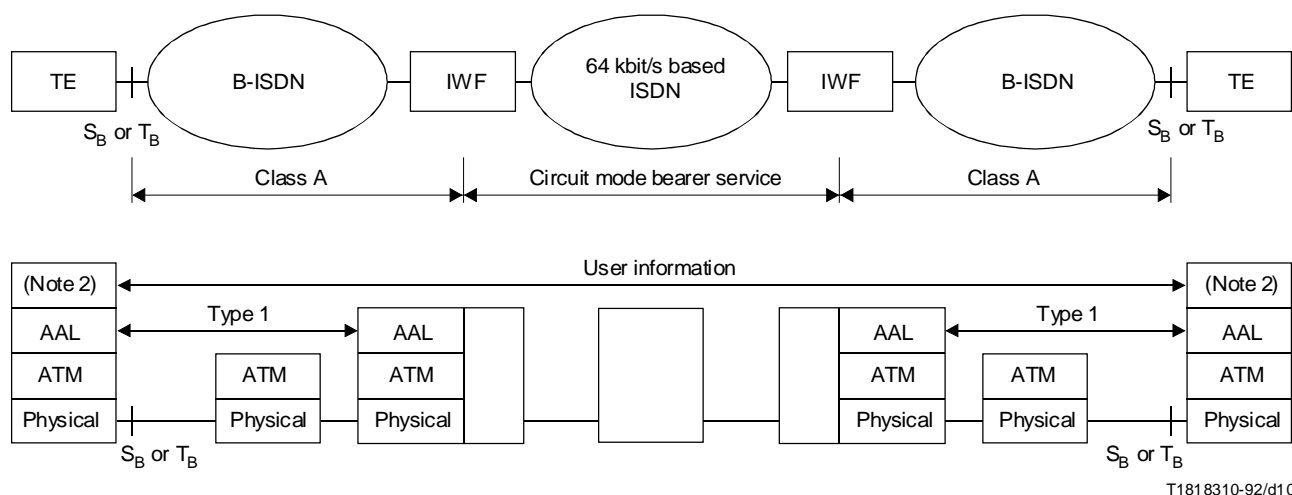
TE

B-ISDN

IWF

64 kbit/s based ISDN

IWF

B-ISDN

TE

$S_B$ or $T_B$

$S_B$ or $T_B$

Class A

Circuit mode bearer service

Class A

User information

(Note 2)

(Note 2)

Type 1

Type 1

AAL

AAL

AAL

AAL

ATM

ATM

ATM

ATM

ATM

ATM

Physical

Physical

Physical

Physical

Physical

Physical

$S_B$ or $T_B$

$S_B$ or $T_B$

T1818310-92/d10